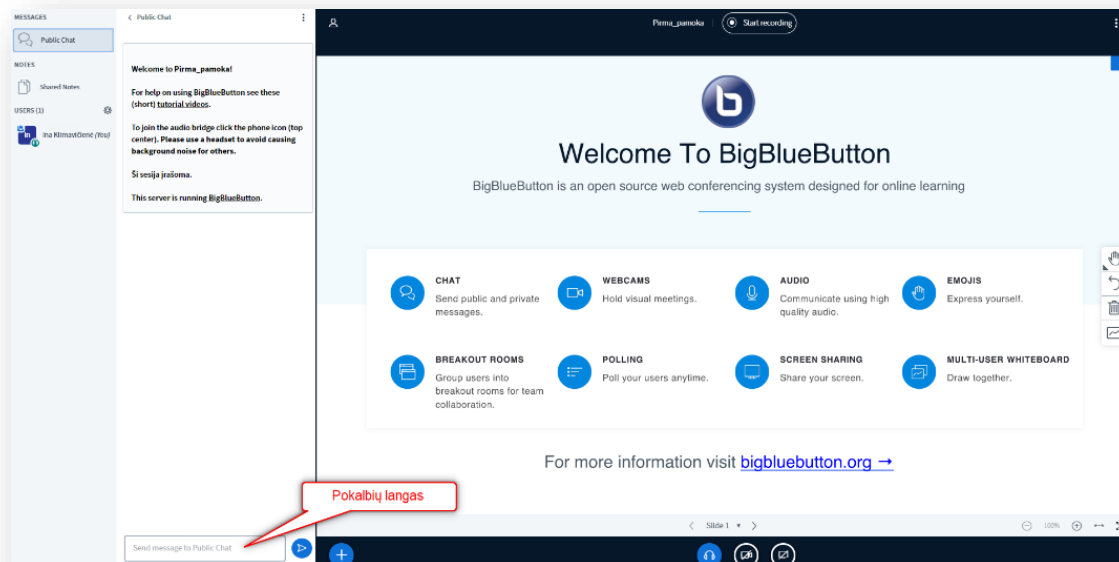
MESSAGES
Public Chat
NOTES
Shared Notes
USERS (1)
In Ina Klimavičienė (You)

‹ Public Chat

Welcome to Pirma_pamoka!

For help on using BigBlueButton see these (short) tutorial videos.

To join the audio bridge click the phone icon (top center). Please use a headset to avoid causing background noise for others.

Ši sesija įrašoma.

This server is running BigBlueButton.

Pirma_pamoka
Start recording

Welcome To BigBlueButton
BigBlueButton is an open source web conferencing system designed for online learning

CHAT
Send public and private messages.
WEBCAMS
Hold visual meetings.
AUDIO
Communicate using high quality audio.
EMOJIS
Express yourself.
BREAKOUT ROOMS
Group users into breakout rooms for team collaboration.
POLLING
Poll your users anytime.
SCREEN SHARING
Share your screen.
MULTI-USER WHITEBOARD
Draw together.

For more information visit bigbluebutton.org →

Pokalbių langas

Send message to Public Chat

Slide 1
100%